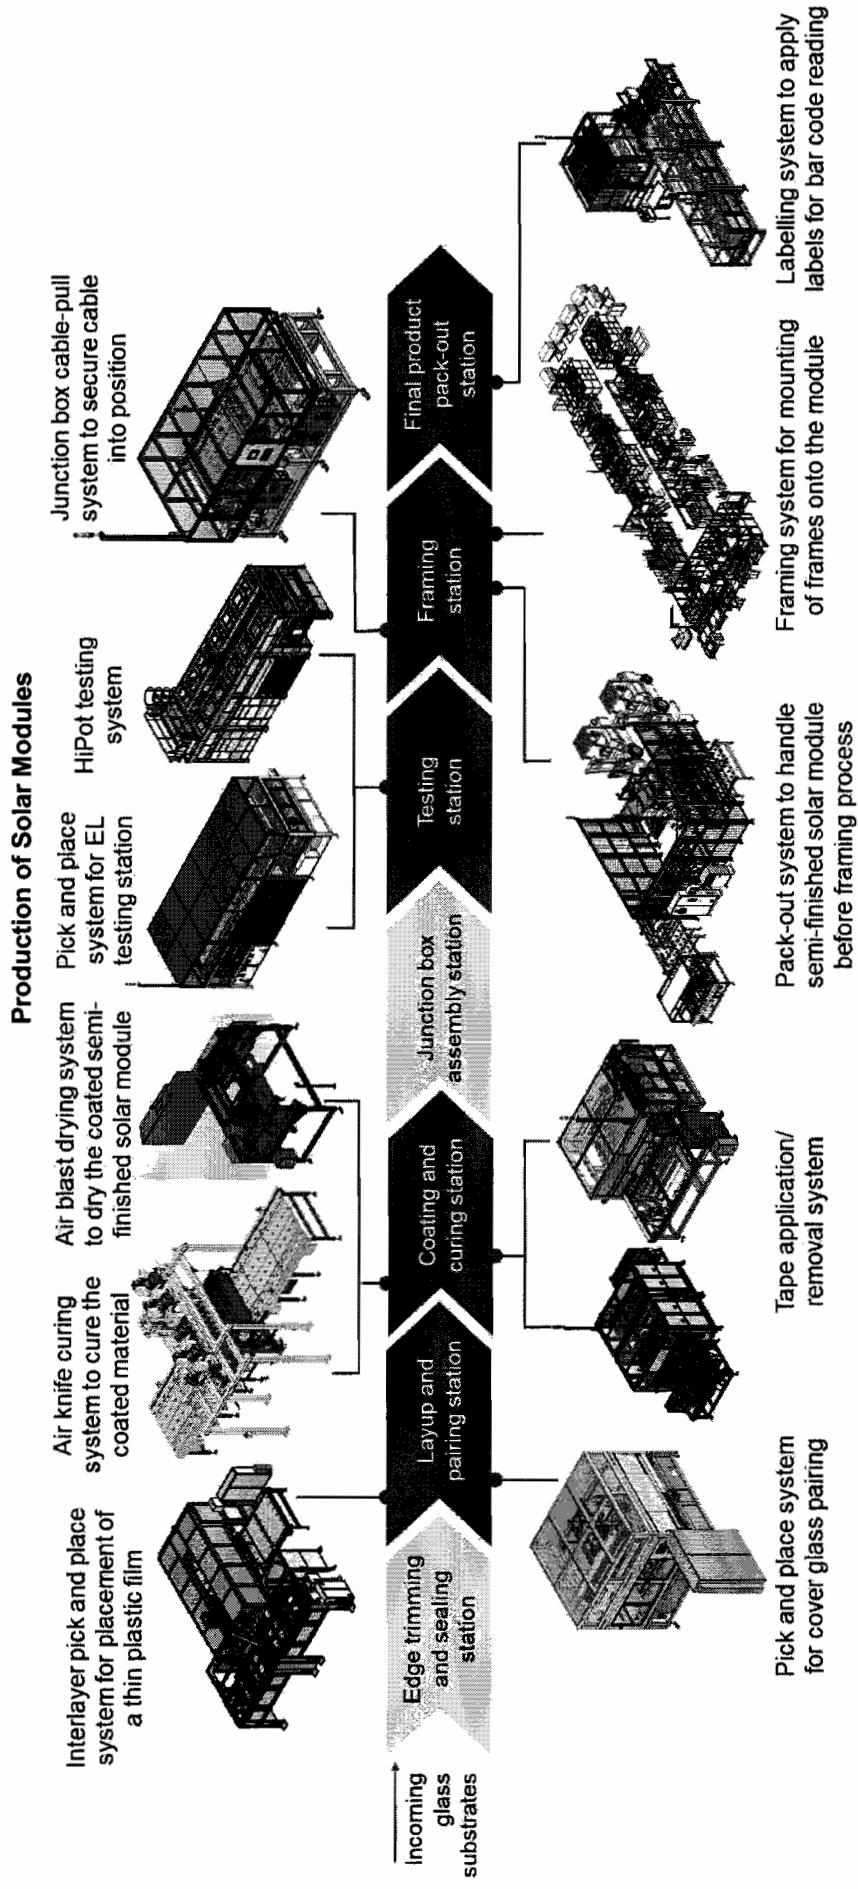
Production of Solar Modules

Incoming glass substrates

Edge trimming and sealing station

Layup and pairing station

Coating and curing station

Junction box assembly station

Testing station

Framing station

Final product pack-out station

Interlayer pick and place system for placement of a thin plastic film

Air knife curing system to cure the coated material

Air blast drying system to dry the coated semi-finished solar module

Pick and place system for EL testing station

HiPot testing system

Junction box cable-pull system to secure cable into position

Pick and place system for cover glass pairing

Tape application/ removal system

Pack-out system to handle semi-finished solar module before framing process

Framing system for mounting of frames onto the module

Labelling system to apply labels for bar code reading